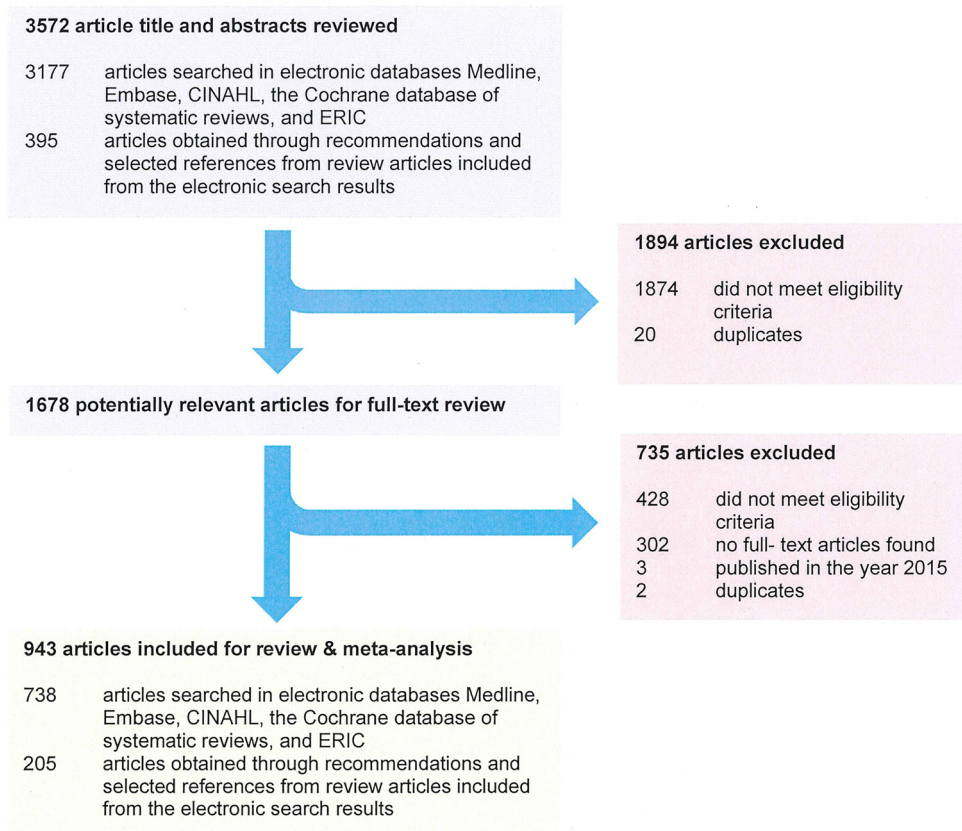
3572 article title and abstracts reviewed

3177 articles searched in electronic databases Medline, Embase, CINAHL, the Cochrane database of systematic reviews, and ERIC
395 articles obtained through recommendations and selected references from review articles included from the electronic search results

1894 articles excluded

1874 did not meet eligibility criteria
20 duplicates

1678 potentially relevant articles for full-text review

735 articles excluded

428 did not meet eligibility criteria
302 no full- text articles found
3 published in the year 2015
2 duplicates

943 articles included for review & meta-analysis

738 articles searched in electronic databases Medline, Embase, CINAHL, the Cochrane database of systematic reviews, and ERIC
205 articles obtained through recommendations and selected references from review articles included from the electronic search results